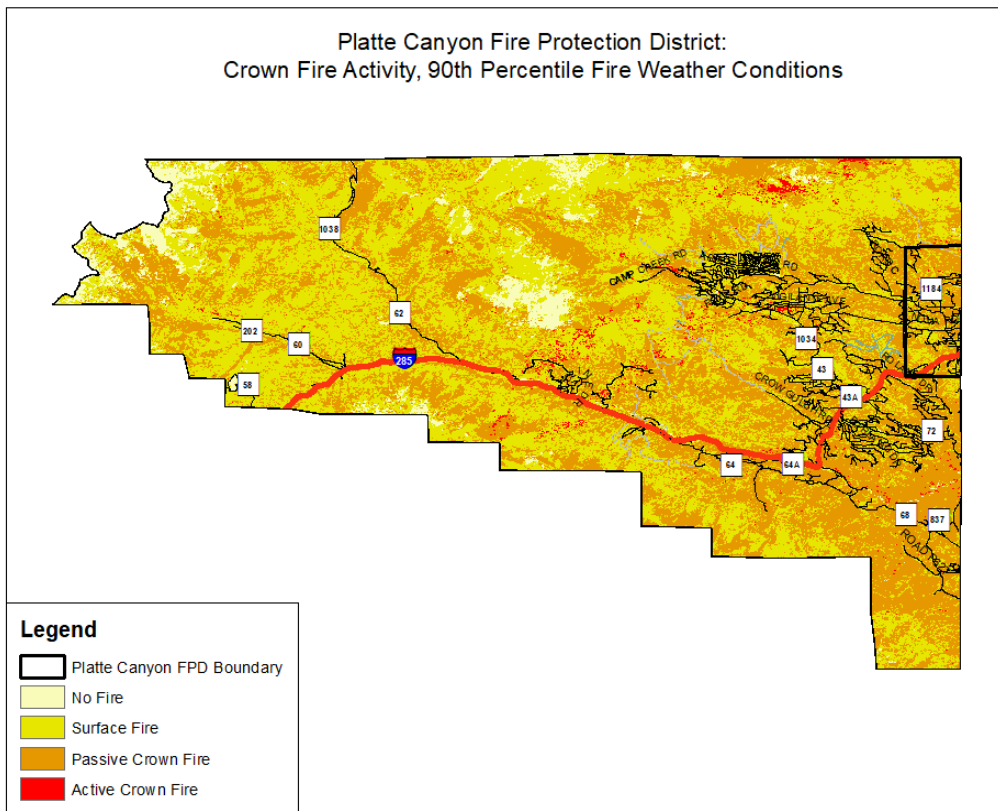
Platte Canyon Fire Protection District:
Crown Fire Activity, 90th Percentile Fire Weather Conditions

1038
CAMP CREEK RD
RD
1184
202
60
62
1034
285
58
43
CROW GULCH
43A
72
64
64A
68
837
ROAD

Legend
Platte Canyon FPD Boundary
No Fire
Surface Fire
Passive Crown Fire
Active Crown Fire